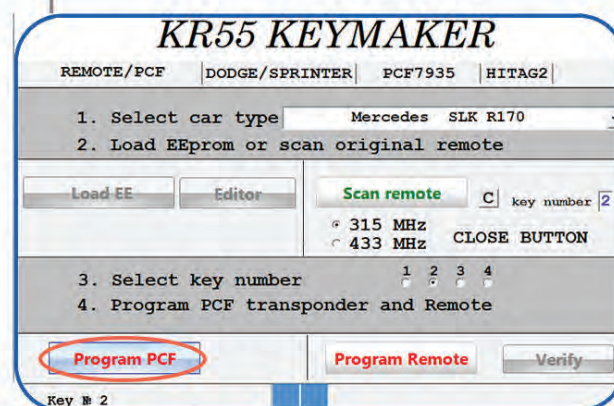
KR55 KEYMAKER

REMOTE/PCF | DODGE/SPRINTER | PCF7935 | HITAG2 |

1. Select car type Mercedes SLK R170
2. Load EEprom or scan original remote

Load EE

Editor

Scan remote

C

key number 2

315 MHz
433 MHz

CLOSE BUTTON

3. Select key number 1 2 3 4
4. Program PCF transponder and Remote

Program PCF

Program Remote

Verify

Key № 2